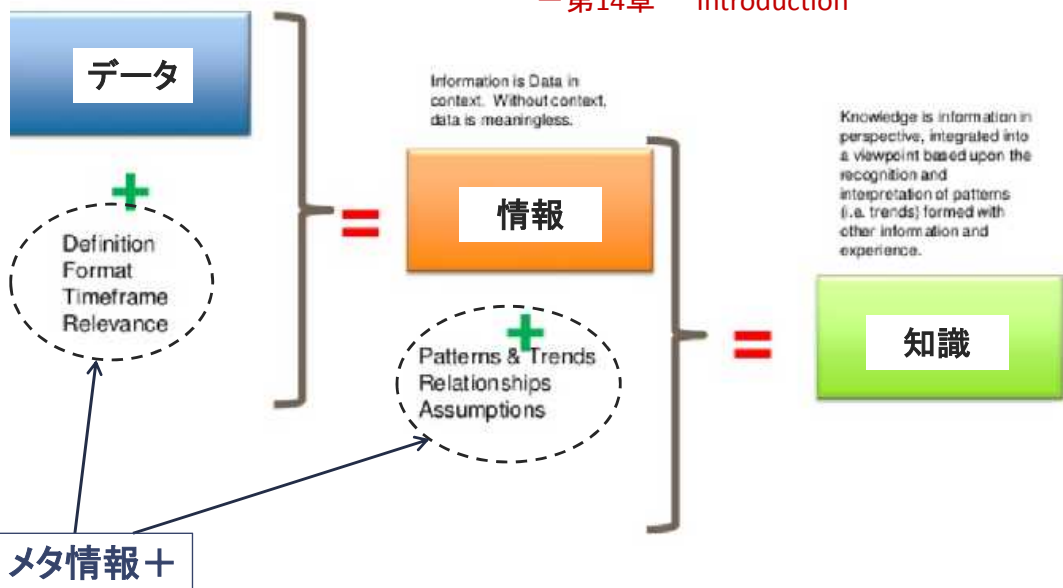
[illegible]第14章　Introduction

データ

+

Definition
Format
Timeframe
Relevance

=

Information is Data in context. Without context, data is meaningless.

情報

+

Patterns & Trends
Relationships
Assumptions

=

Knowledge is information in perspective, integrated into a viewpoint based upon the recognition and interpretation of patterns (i.e. trends) formed with other information and experience.

知識

メタ情報＋